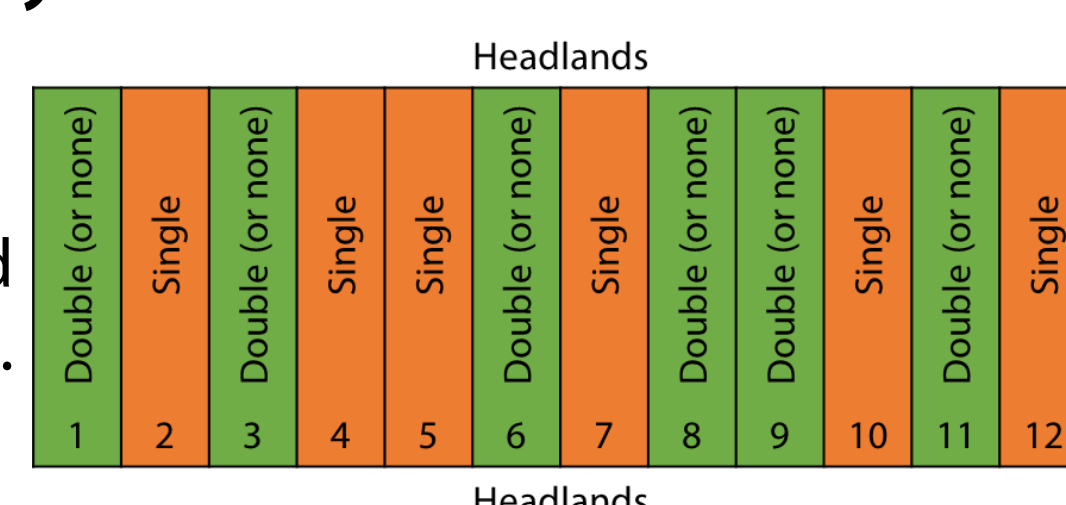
Headlands

Double (or none)
1

Single
2

Double (or none)
3

Single
4

Single
5

Double (or none)
6

Single
7

Double (or none)
8

Double (or none)
9

Single
10

Double (or none)
11

Single
12

Headlands